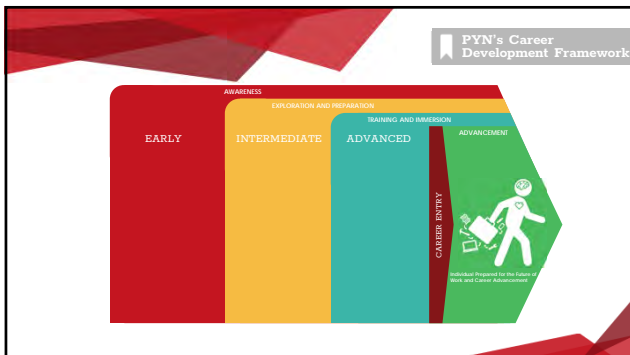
PYN's Career Development Framework

AWARENESS

EXPLORATION AND PREPARATION

TRAINING AND IMMERSION

ADVANCEMENT

EARLY

INTERMEDIATE

ADVANCED

CAREER ENTRY

Individual Prepared for the Future of Work and Career Advancement